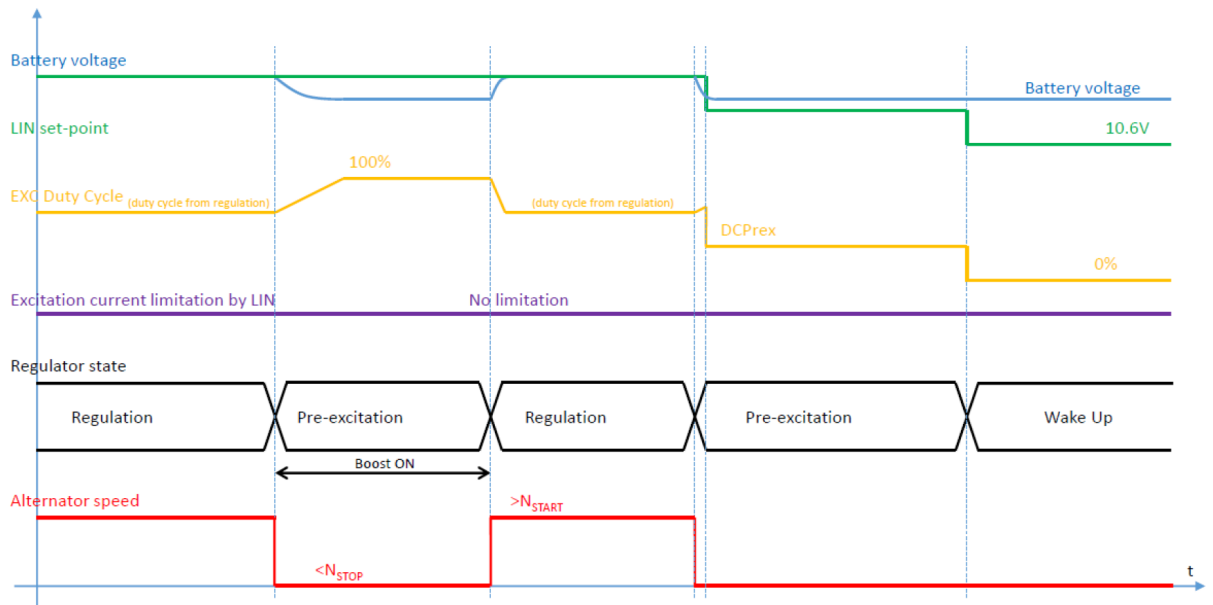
Battery voltage

Battery voltage

LIN set-point

10.6V

100%

EXC Duty Cycle (duty cycle from regulation)

(duty cycle from regulation)

DCPrex

0%

Excitation current limitation by LIN

No limitation

Regulator state

Regulation

Pre-excitation

Regulation

Pre-excitation

Wake Up

Boost ON

Alternator speed

$>N_{START}$

$<N_{STOP}$

t